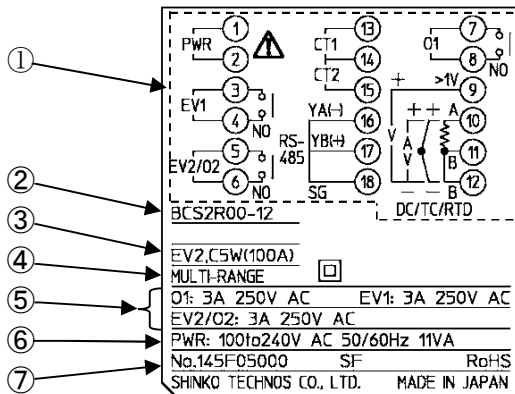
①
②
③
④
⑤
⑥
⑦

PWR ① ②
EV1 ③ ④ NO
EV2/O2 ⑤ ⑥ NO
CT1 ⑬ ⑭
CT2 ⑮
RS-485
YA(-) ⑯
YB(+) ⑰
SG ⑱
O1 ⑦ ⑧ NO
+ >1V ⑨
+ + A ⑩
V A V
B ⑪
− − B ⑫
DC/TC/RTD

BCS2R00-12
EV2,C5W(100A)
MULTI-RANGE
O1: 3A 250V AC EV1: 3A 250V AC
EV2/O2: 3A 250V AC
PWR: 100to240V AC 50/60Hz 11VA
No.145F05000 SF RoHS
SHINKO TECHNOS CO., LTD. MADE IN JAPAN